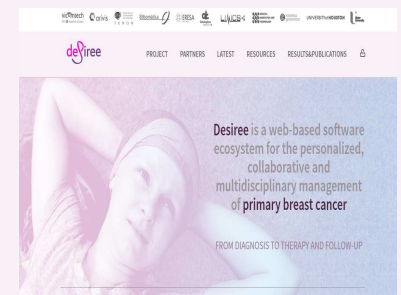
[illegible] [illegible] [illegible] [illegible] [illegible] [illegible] LINCBK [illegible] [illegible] UNIVERSITY of HOUSTON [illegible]

deSiree

PROJECT PARTNERS LATEST RESOURCES RESULTS&PUBLICATIONS

Desiree is a web-based software ecosystem for the personalized, collaborative and multidisciplinary management of primary breast cancer

FROM DIAGNOSIS TO THERAPY AND FOLLOW-UP